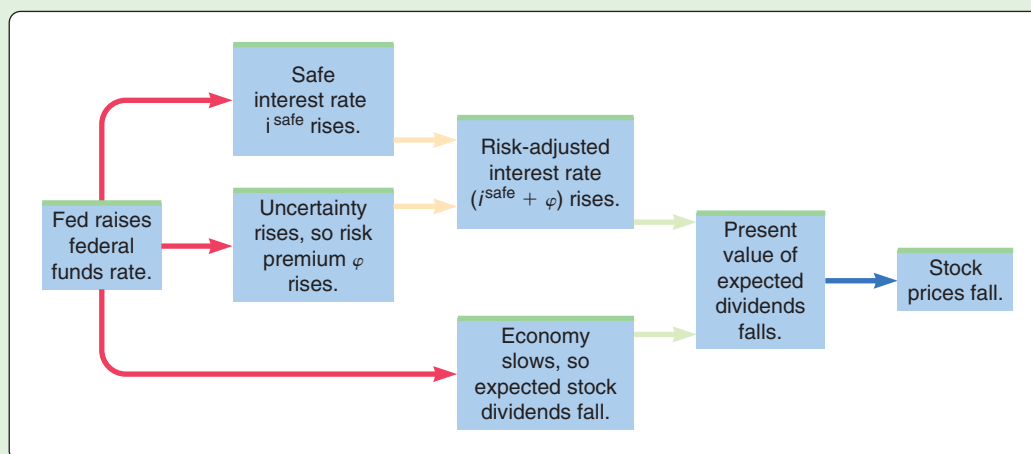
Fed raises federal funds rate.

Safe interest rate $i^{safe}$ rises.

Uncertainty rises, so risk premium $\varphi$ rises.

Economy slows, so expected stock dividends fall.

Risk-adjusted interest rate $(i^{safe} + \varphi)$ rises.

Present value of expected dividends falls.

Stock prices fall.